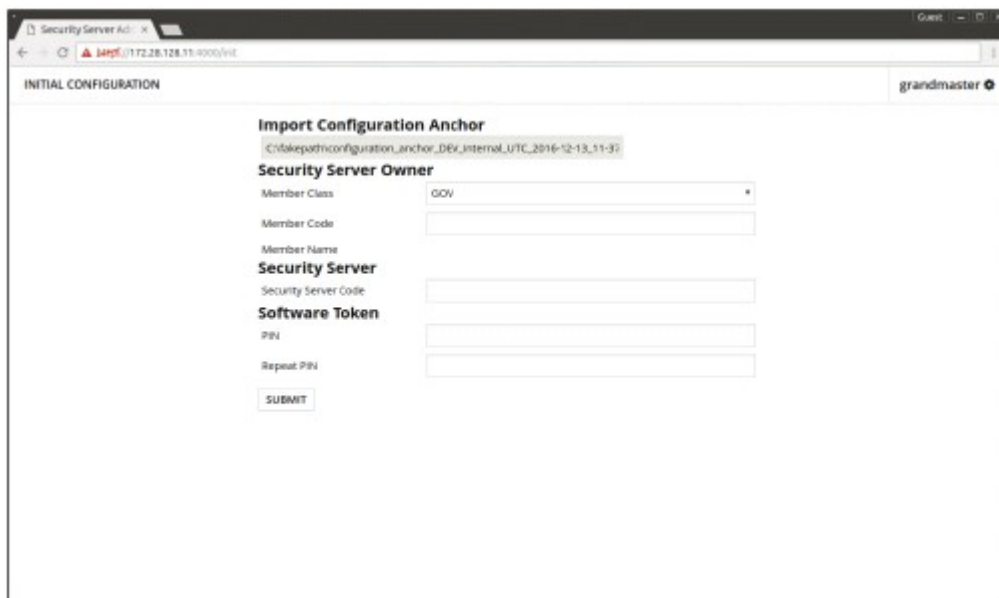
Security Server Ad ×

Guest

https://172.28.128.11:4000/init

INITIAL CONFIGURATION

grandmaster

Import Configuration Anchor

C:\fakepath\configuration_anchor_DEV_internal_UTC_2016-12-13_11-37

Security Server Owner

Member Class GOV

Member Code

Member Name

Security Server

Security Server Code

Software Token

PIN

Repeat PIN

SUBMIT